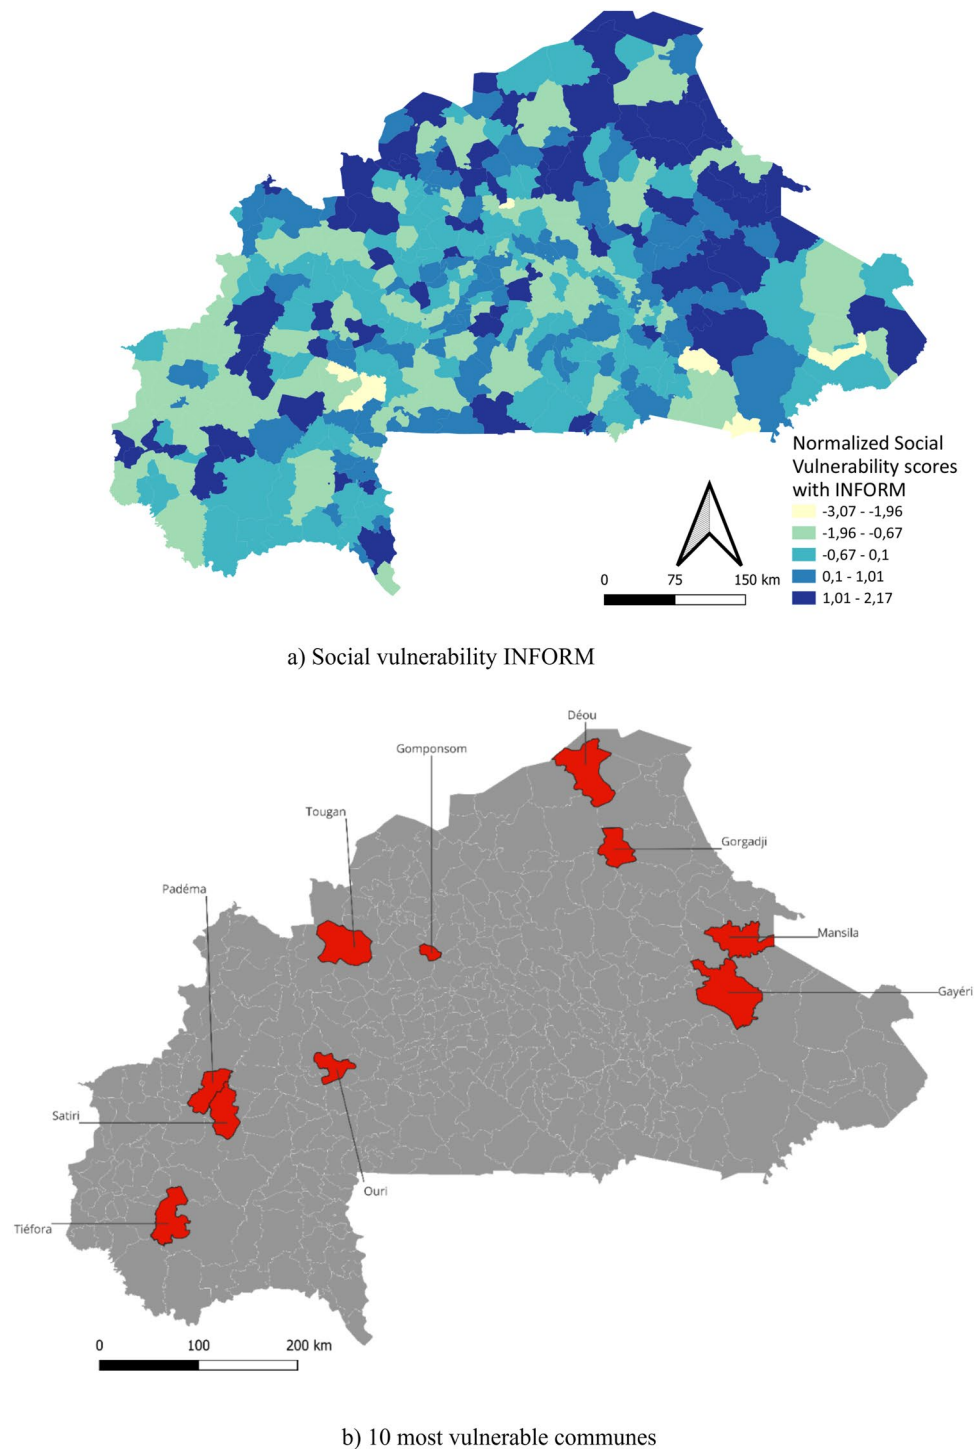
Normalized Social Vulnerability scores with INFORM

-3,07 - -1,96
-1,96 - -0,67
-0,67 - 0,1
0,1 - 1,01
1,01 - 2,17

0 75 150 km

a) Social vulnerability INFORM

Déou
Gomponsom
Tougan
Gorgadji
Padéma
Mansila
Gayéri
Satiri
Ouri
Tiéfora

0 100 200 km

b) 10 most vulnerable communes